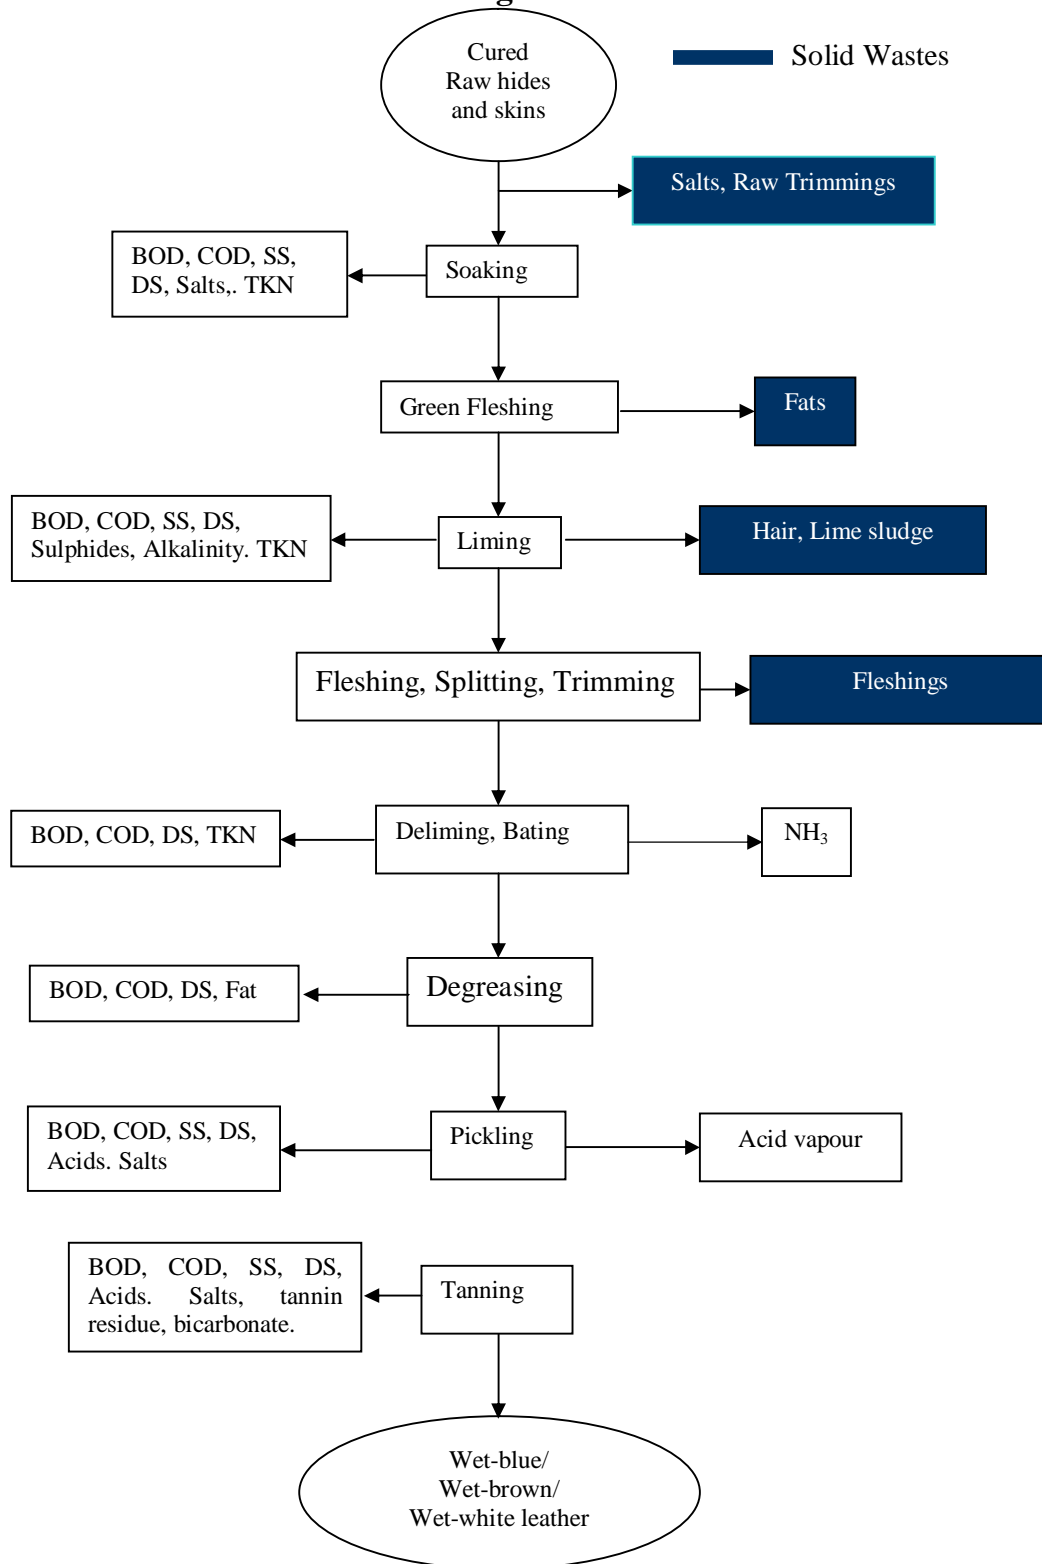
Cured Raw hides and skins

Solid Wastes

Salts, Raw Trimmings

BOD, COD, SS, DS, Salts,. TKN

Soaking

Green Fleshing

Fats

BOD, COD, SS, DS, Sulphides, Alkalinity. TKN

Liming

Hair, Lime sludge

Fleshing, Splitting, Trimming

Fleshings

BOD, COD, DS, TKN

Deliming, Bating

$NH_3$

BOD, COD, DS, Fat

Degreasing

BOD, COD, SS, DS, Acids. Salts

Pickling

Acid vapour

BOD, COD, SS, DS, Acids. Salts, tannin residue, bicarbonate.

Tanning

Wet-blue/ Wet-brown/ Wet-white leather